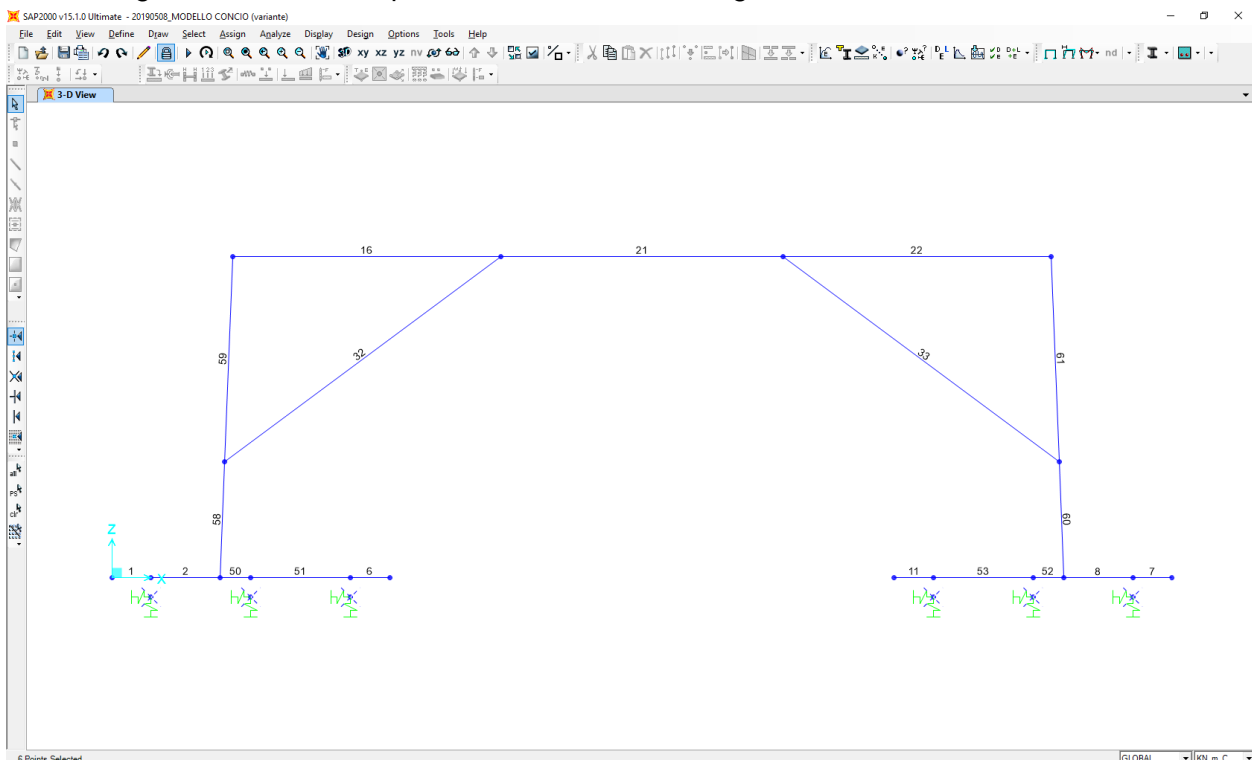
SAP2000 v15.1.0 Ultimate - 20190508_MODELLO CONCIO (variante)

File Edit View Define Draw Select Assign Analyze Display Design Options Tools Help

xy xz yz nv nd

3-D View

16 21 22

59 32 33 61

58 60

Z

X

1 2 50 51 6 11 53 52 8 7

6 Points Selected

GLOBAL KN, m, C